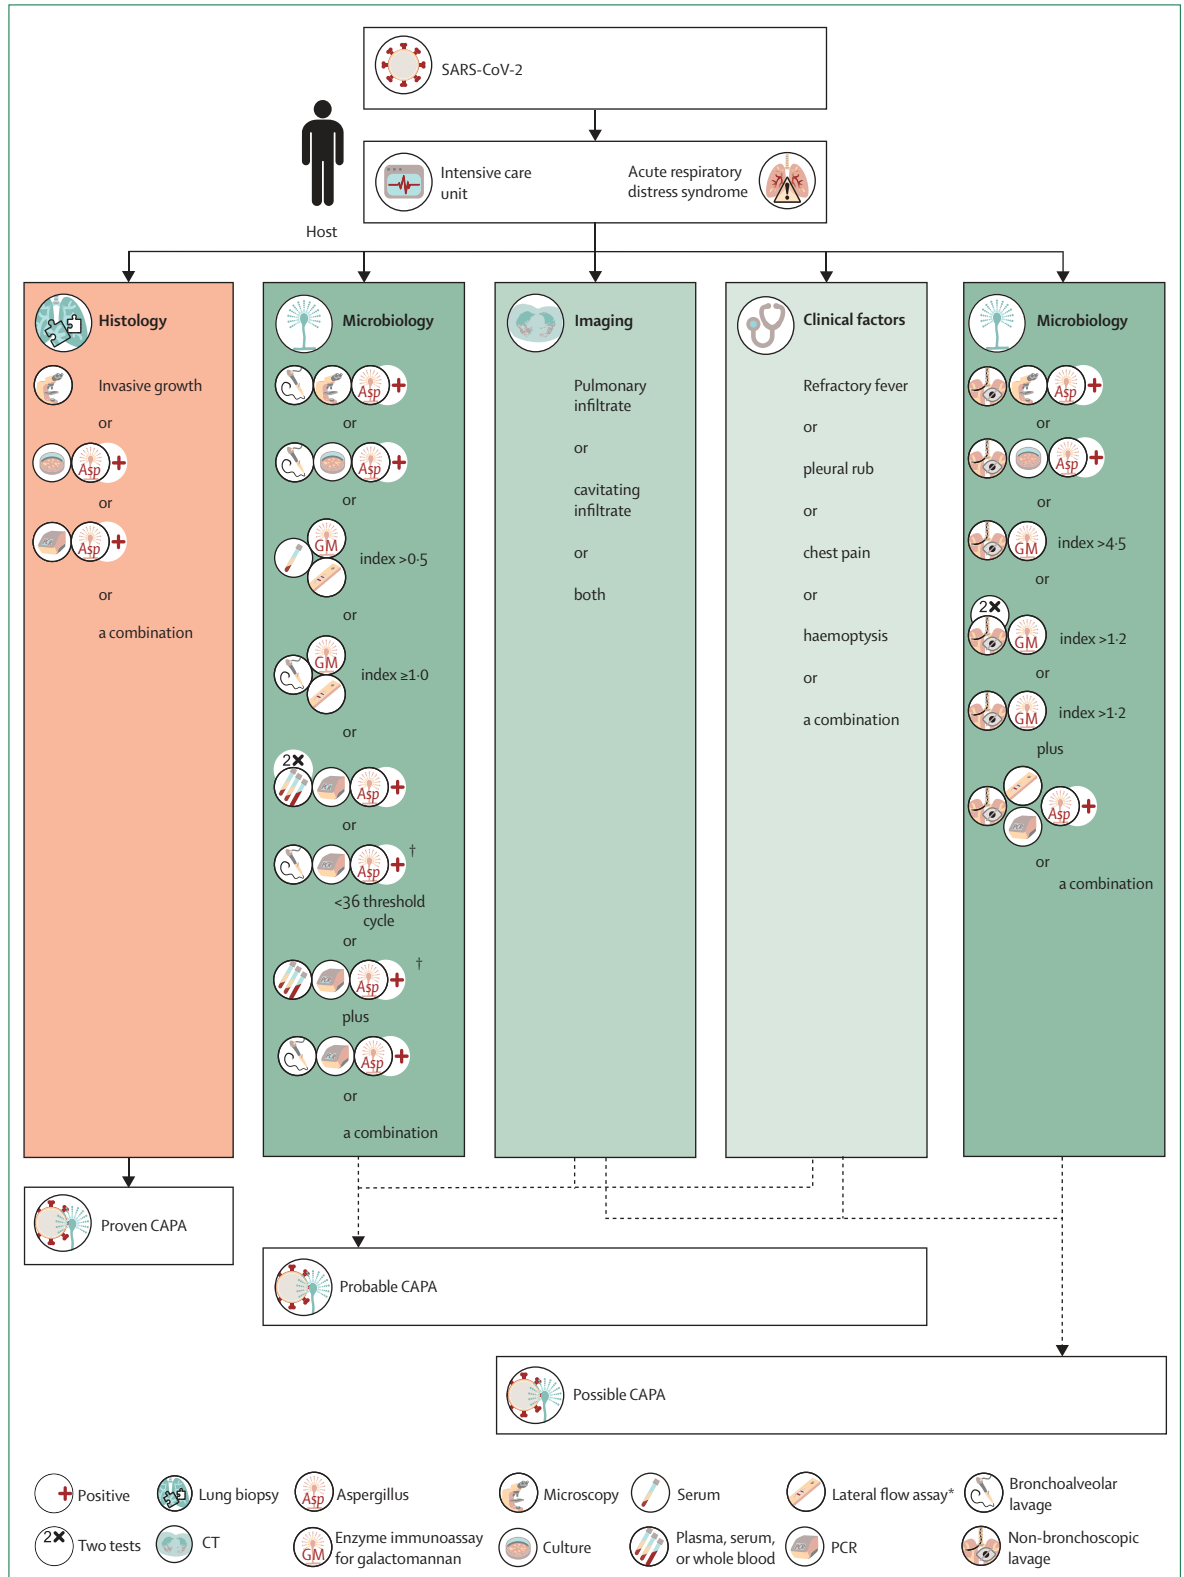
SARS-CoV-2

Host

Intensive care unit

Acute respiratory distress syndrome

Histology

Invasive growth

or

Asp +

or

Asp +

or

a combination

Microbiology

Asp +

or

Asp +

or

GM index >0·5

or

GM index ≥1·0

or

2✖ Asp +

or

Asp + †

<36 threshold cycle

or

Asp + †

plus

Asp +

or

a combination

Imaging

Pulmonary infiltrate

or

cavitating infiltrate

or

both

Clinical factors

Refractory fever

or

pleural rub

or

chest pain

or

haemoptysis

or

a combination

Microbiology

Asp +

or

Asp +

or

GM index >4·5

or

2✖ GM index >1·2

or

GM index >1·2

plus

Asp +

or

a combination

Proven CAPA

Probable CAPA

Possible CAPA

+ Positive

Lung biopsy

Asp Aspergillus

Microscopy

Serum

Lateral flow assay*

Bronchoalveolar lavage

2✖ Two tests

CT

GM Enzyme immunoassay for galactomannan

Culture

Plasma, serum, or whole blood

PCR

Non-bronchoscopic lavage